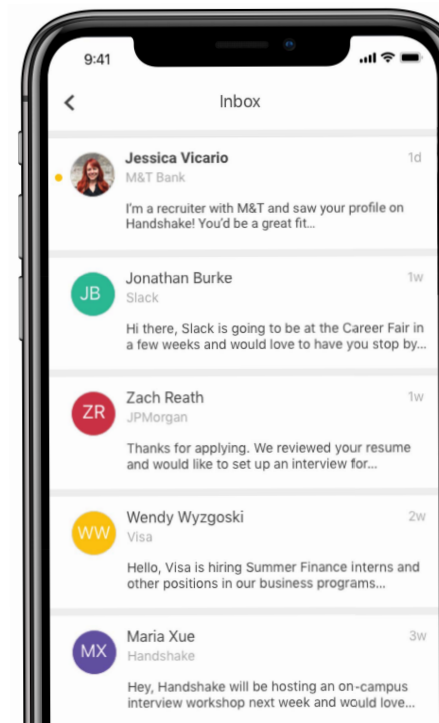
9:41

<

Inbox

Jessica Vicario
1d
M&T Bank
I'm a recruiter with M&T and saw your profile on Handshake! You'd be a great fit...

JB
Jonathan Burke
1w
Slack
Hi there, Slack is going to be at the Career Fair in a few weeks and would love to have you stop by...

ZR
Zach Reath
1w
JPMorgan
Thanks for applying. We reviewed your resume and would like to set up an interview for...

WW
Wendy Wyzgoski
2w
Visa
Hello, Visa is hiring Summer Finance interns and other positions in our business programs...

MX
Maria Xue
3w
Handshake
Hey, Handshake will be hosting an on-campus interview workshop next week and would love...